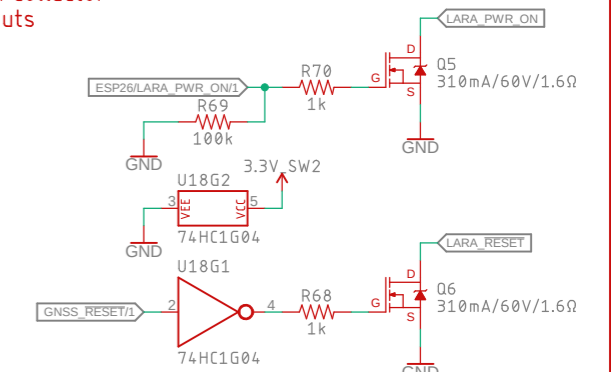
uts

LARA_PWR_ON
D
Q5
R70
G
310mA/60V/1.6Ω
ESP26/LARA_PWR_ON/1
1k
S
R69
100k
GND
GND
GND
3.3V_SW2
U18G2
3
VEE
VCC
5
GND
74HC1G04
LARA_RESET
U18G1
D
Q6
4
R68
G
GNSS_RESET/1
2
310mA/60V/1.6Ω
1k
S
74HC1G04